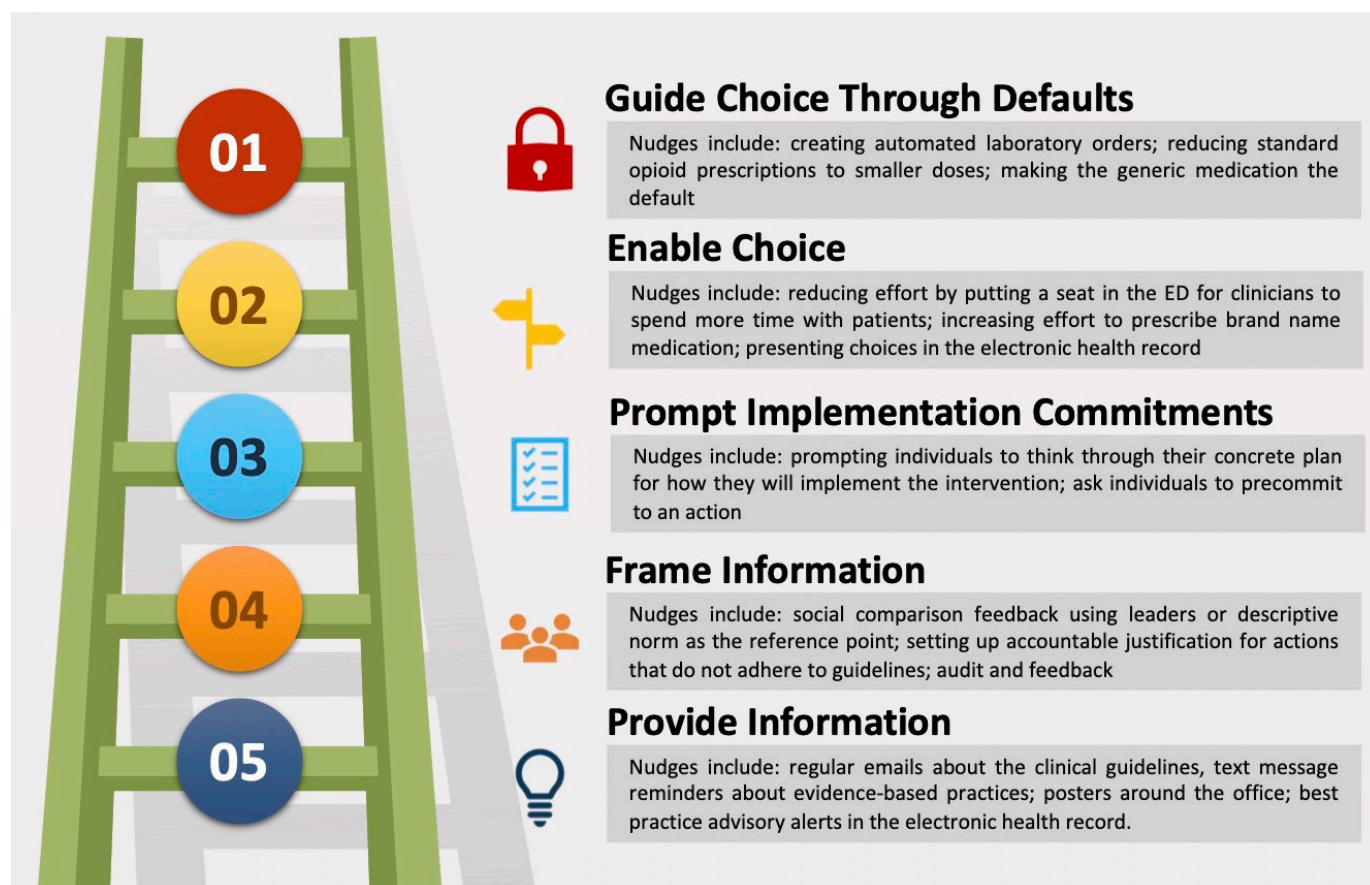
01

02

03

04

05

Guide Choice Through Defaults

Nudges include: creating automated laboratory orders; reducing standard opioid prescriptions to smaller doses; making the generic medication the default

Enable Choice

Nudges include: reducing effort by putting a seat in the ED for clinicians to spend more time with patients; increasing effort to prescribe brand name medication; presenting choices in the electronic health record

Prompt Implementation Commitments

Nudges include: prompting individuals to think through their concrete plan for how they will implement the intervention; ask individuals to precommit to an action

Frame Information

Nudges include: social comparison feedback using leaders or descriptive norm as the reference point; setting up accountable justification for actions that do not adhere to guidelines; audit and feedback

Provide Information

Nudges include: regular emails about the clinical guidelines, text message reminders about evidence-based practices; posters around the office; best practice advisory alerts in the electronic health record.